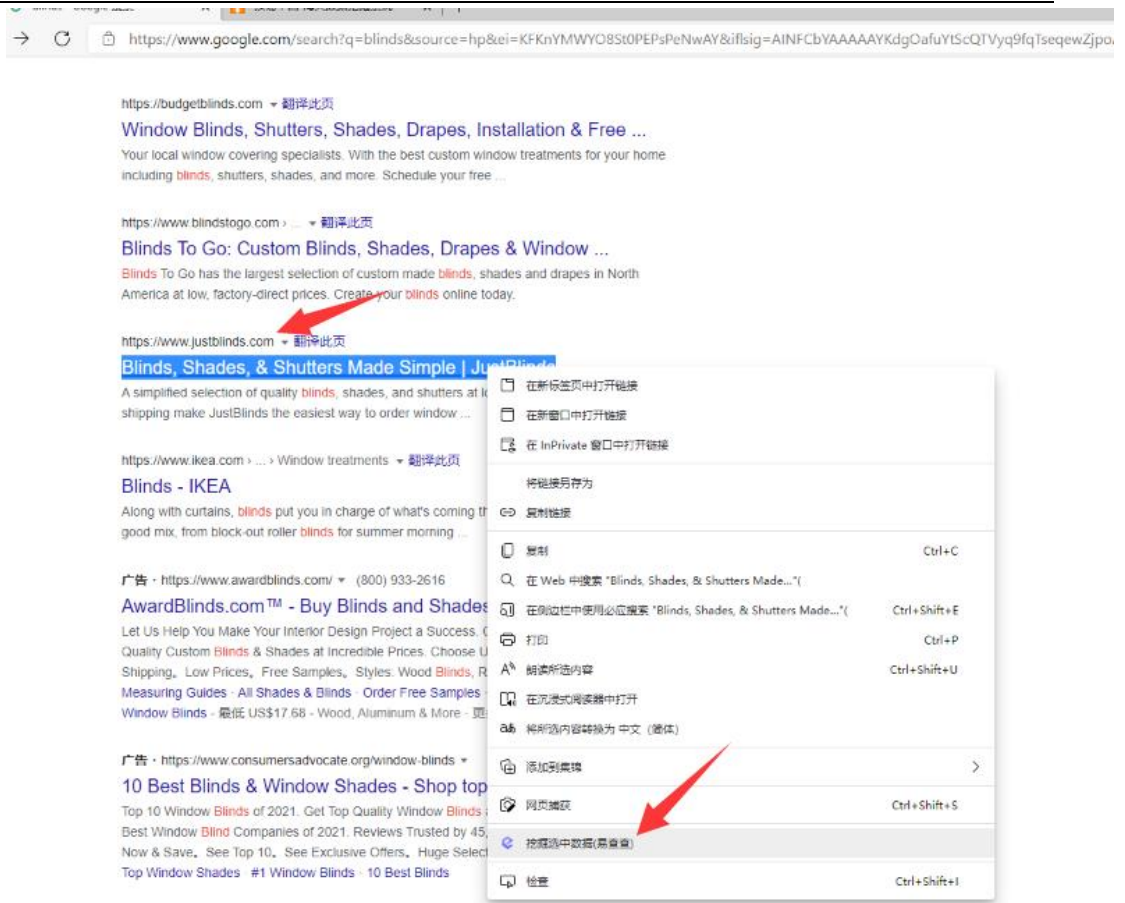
https://www.google.com/search?q=blinds&source=hp&ei=KFKnYMWYO8St0PEPsPeNwAY&iflsig=AINFCbYAAAAAYKdgOafuYtScQTVyq9fqTseqewZjpo

https://budgetblinds.com ▾ 翻译此页
Window Blinds, Shutters, Shades, Drapes, Installation & Free ...
Your local window covering specialists. With the best custom window treatments for your home including blinds, shutters, shades, and more. Schedule your free ...

https://www.blindstogo.com › ... ▾ 翻译此页
Blinds To Go: Custom Blinds, Shades, Drapes & Window ...
Blinds To Go has the largest selection of custom made blinds, shades and drapes in North America at low, factory-direct prices. Create your blinds online today.

https://www.justblinds.com ▾ 翻译此页
Blinds, Shades, & Shutters Made Simple | JustBlinds
A simplified selection of quality blinds, shades, and shutters at l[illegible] shipping make JustBlinds the easiest way to order window ...

https://www.ikea.com › ... › Window treatments ▾ 翻译此页
Blinds - IKEA
Along with curtains, blinds put you in charge of what's coming th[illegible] good mix, from block-out roller blinds for summer morning ...

广告 · https://www.awardblinds.com/ ▾ (800) 933-2616
AwardBlinds.com™ - Buy Blinds and Shades
Let Us Help You Make Your Interior Design Project a Success. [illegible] Quality Custom Blinds & Shades at Incredible Prices. Choose U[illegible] Shipping。Low Prices。Free Samples。Styles: Wood Blinds, R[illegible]
Measuring Guides · All Shades & Blinds · Order Free Samples
Window Blinds - 最低 US$17.68 - Wood, Aluminum & More · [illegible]

广告 · https://www.consumersadvocate.org/window-blinds ▾
10 Best Blinds & Window Shades - Shop top
Top 10 Window Blinds of 2021. Get Top Quality Window Blinds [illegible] Best Window Blind Companies of 2021. Reviews Trusted by 45,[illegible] Now & Save。See Top 10。See Exclusive Offers。Huge Select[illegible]
Top Window Shades · #1 Window Blinds · 10 Best Blinds

在新标签页中打开链接
在新窗口中打开链接
在 InPrivate 窗口中打开链接
将链接另存为
复制链接
复制 Ctrl+C
在 Web 中搜索 "Blinds, Shades, & Shutters Made..."(
在侧边栏中使用必应搜索 "Blinds, Shades, & Shutters Made..."( Ctrl+Shift+E
打印 Ctrl+P
朗读所选内容 Ctrl+Shift+U
在沉浸式阅读器中打开
将所选内容转换为 中文 (简体)
添加到集锦
网页捕获 Ctrl+Shift+S
按照选中数据(易查查)
检查 Ctrl+Shift+I